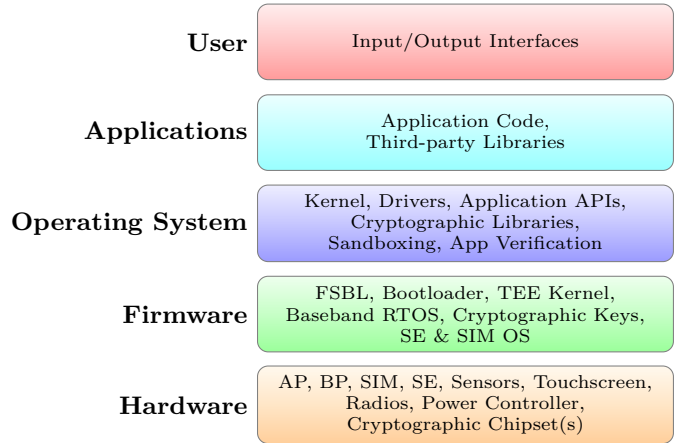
User
Input/Output Interfaces

Applications
Application Code, Third-party Libraries

Operating System
Kernel, Drivers, Application APIs, Cryptographic Libraries, Sandboxing, App Verification

Firmware
FSBL, Bootloader, TEE Kernel, Baseband RTOS, Cryptographic Keys, SE & SIM OS

Hardware
AP, BP, SIM, SE, Sensors, Touchscreen, Radios, Power Controller, Cryptographic Chipset(s)